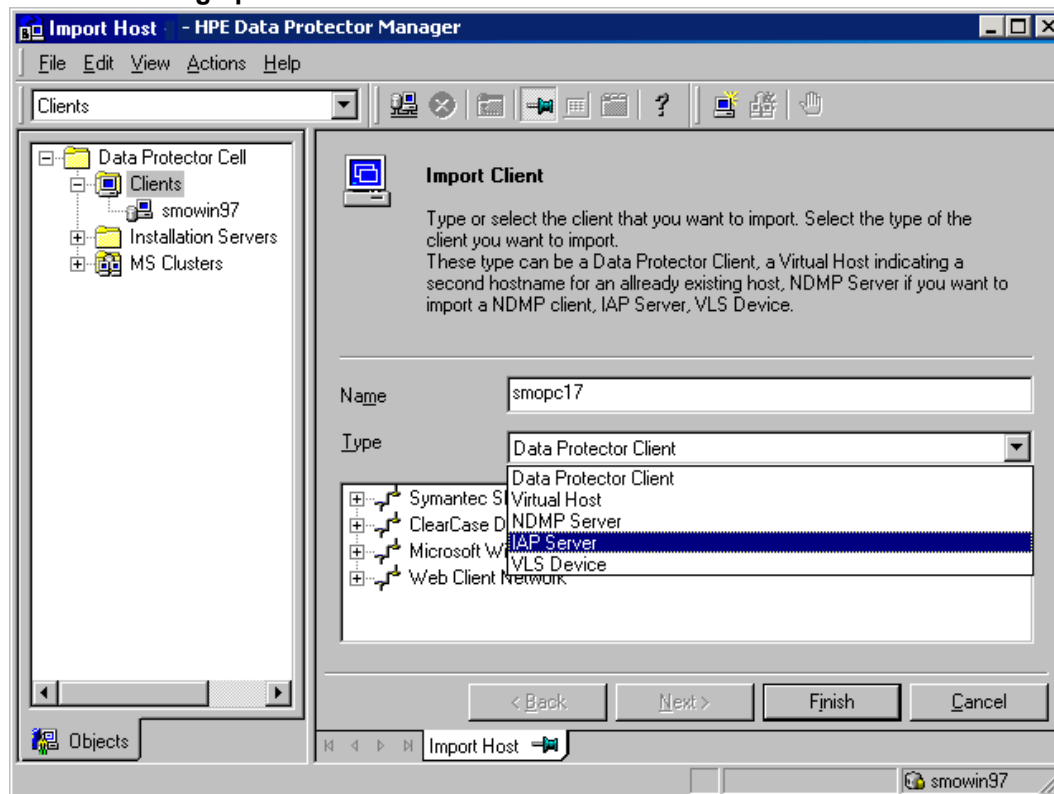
Import Host - HPE Data Protector Manager

File Edit View Actions Help

Clients

Data Protector Cell
Clients
smowin97
Installation Servers
MS Clusters

Import Client

Type or select the client that you want to import. Select the type of the client you want to import.
These type can be a Data Protector Client, a Virtual Host indicating a second hostname for an allready existing host, NDMP Server if you want to import a NDMP client, IAP Server, VLS Device.

Name smopc17

Type Data Protector Client

Data Protector Client
Virtual Host
NDMP Server
IAP Server
VLS Device

Symantec S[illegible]
ClearCase D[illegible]
Microsoft W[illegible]
Web Client Network

< Back Next > Finish Cancel

Objects

Import Host

smowin97